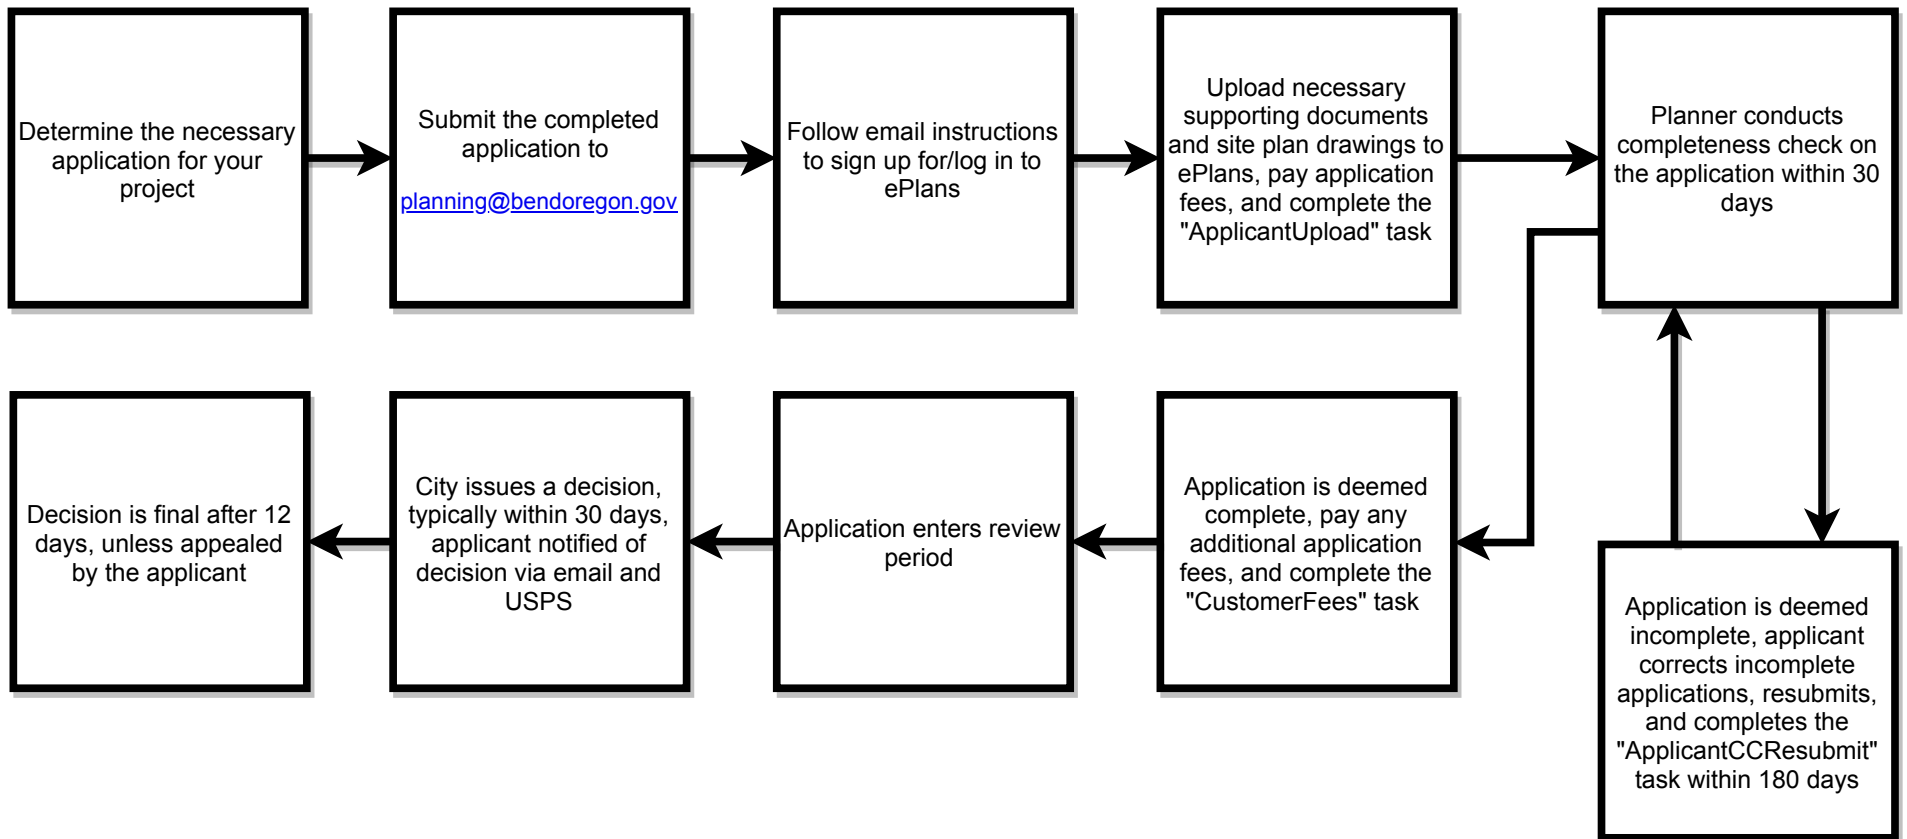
Determine the necessary application for your project

Submit the completed application to

planning@bendoregon.gov

Follow email instructions to sign up for/log in to ePlans

Upload necessary supporting documents and site plan drawings to ePlans, pay application fees, and complete the "ApplicantUpload" task

Planner conducts completeness check on the application within 30 days

Application is deemed incomplete, applicant corrects incomplete applications, resubmits, and completes the "ApplicantCCResubmit" task within 180 days

Application is deemed complete, pay any additional application fees, and complete the "CustomerFees" task

Application enters review period

City issues a decision, typically within 30 days, applicant notified of decision via email and USPS

Decision is final after 12 days, unless appealed by the applicant